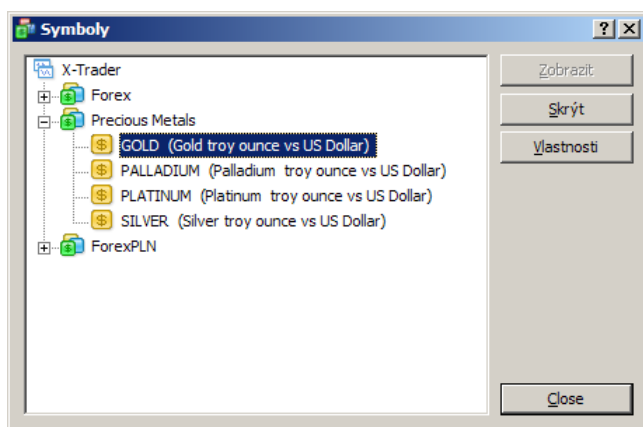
Symboly

?

X-Trader
Forex
Precious Metals
GOLD (Gold troy ounce vs US Dollar)
PALLADIUM (Palladium troy ounce vs US Dollar)
PLATINUM (Platinum troy ounce vs US Dollar)
SILVER (Silver troy ounce vs US Dollar)
ForexPLN

Zobrazit
Skrýt
Vlastnosti
Close